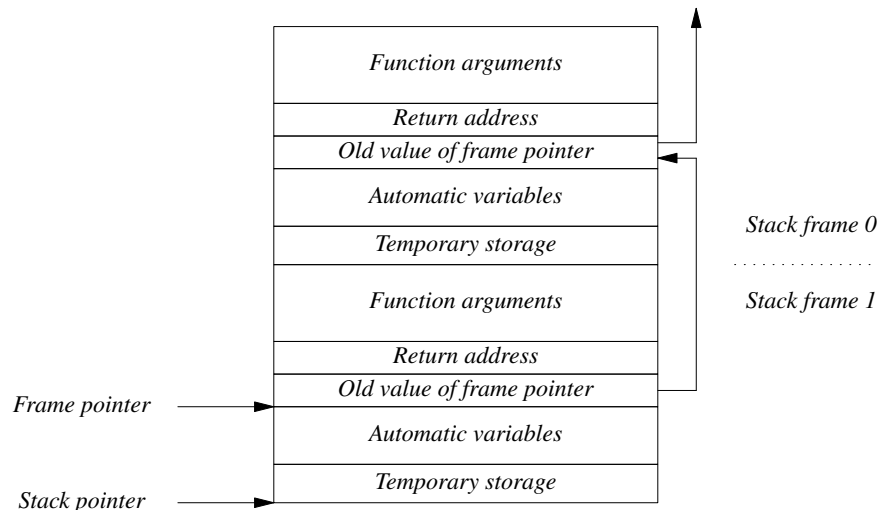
Function arguments

Return address

Old value of frame pointer

Automatic variables

Temporary storage

Function arguments

Return address

Old value of frame pointer

Automatic variables

Temporary storage

Stack frame 0

Stack frame 1

Frame pointer

Stack pointer